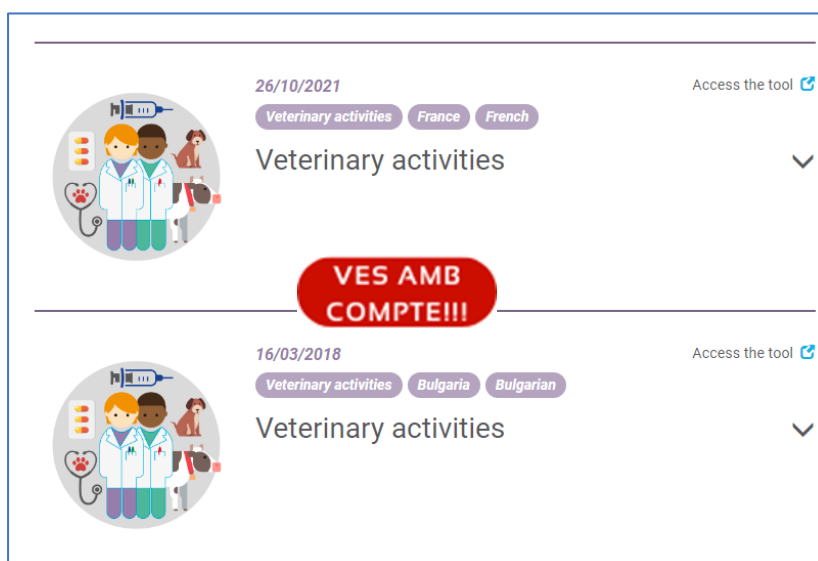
26/10/2021

Access the tool

Veterinary activities France French

Veterinary activities

VES AMB COMPTE!!!

16/03/2018

Access the tool

Veterinary activities Bulgaria Bulgarian

Veterinary activities